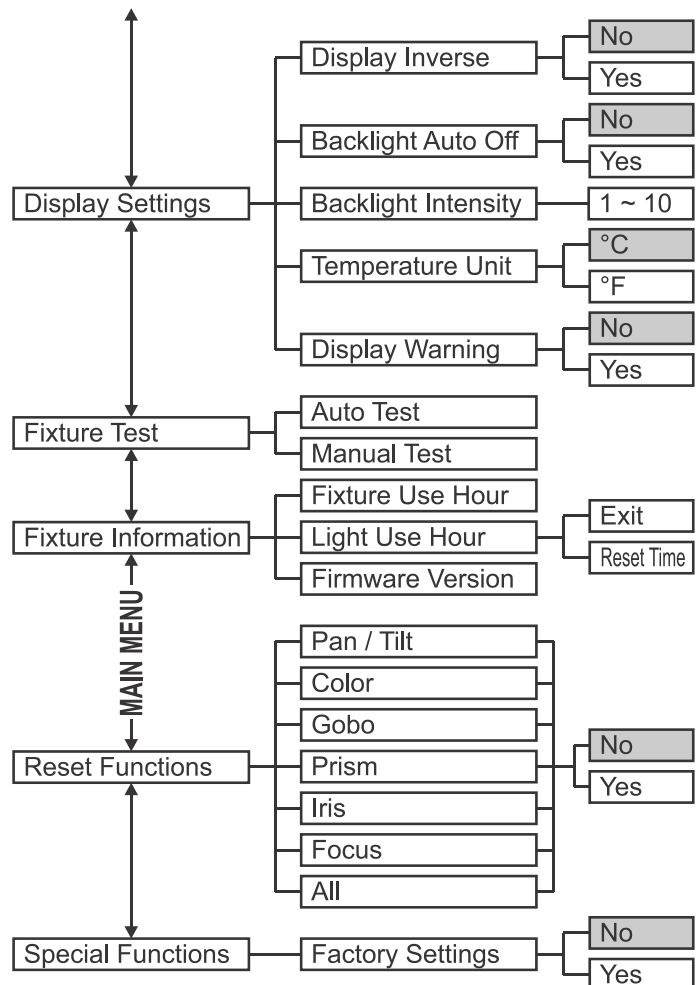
Display Inverse
No
Yes
Backlight Auto Off
No
Yes
Display Settings
Backlight Intensity
1 ~ 10
Temperature Unit
°C
°F
Display Warning
No
Yes
Fixture Test
Auto Test
Manual Test
Fixture Information
Fixture Use Hour
Light Use Hour
Exit
Reset Time
Firmware Version
MAIN MENU
Pan / Tilt
Color
Gobo
Reset Functions
Prism
No
Yes
Iris
Focus
All
Special Functions
Factory Settings
No
Yes